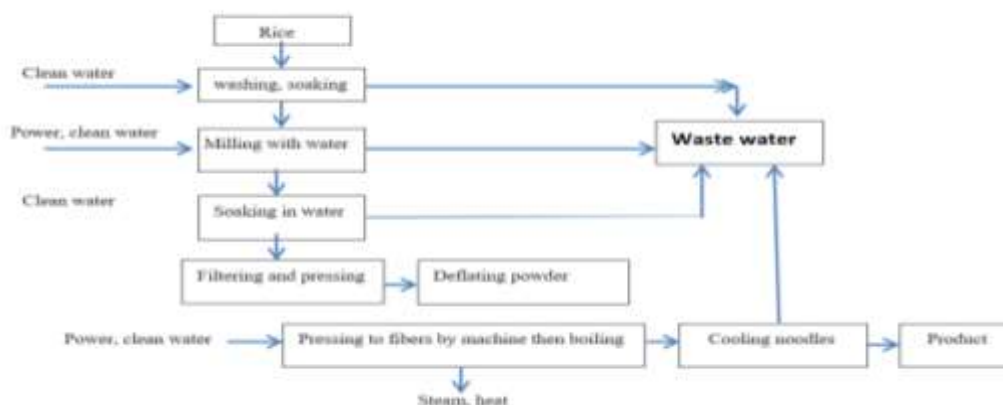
Rice

Clean water

washing, soaking

Power, clean water

Milling with water

Waste water

Clean water

Soaking in water

Filtering and pressing

Deflating powder

Power, clean water

Pressing to fibers by machine then boiling

Cooling noodles

Product

Steam, heat